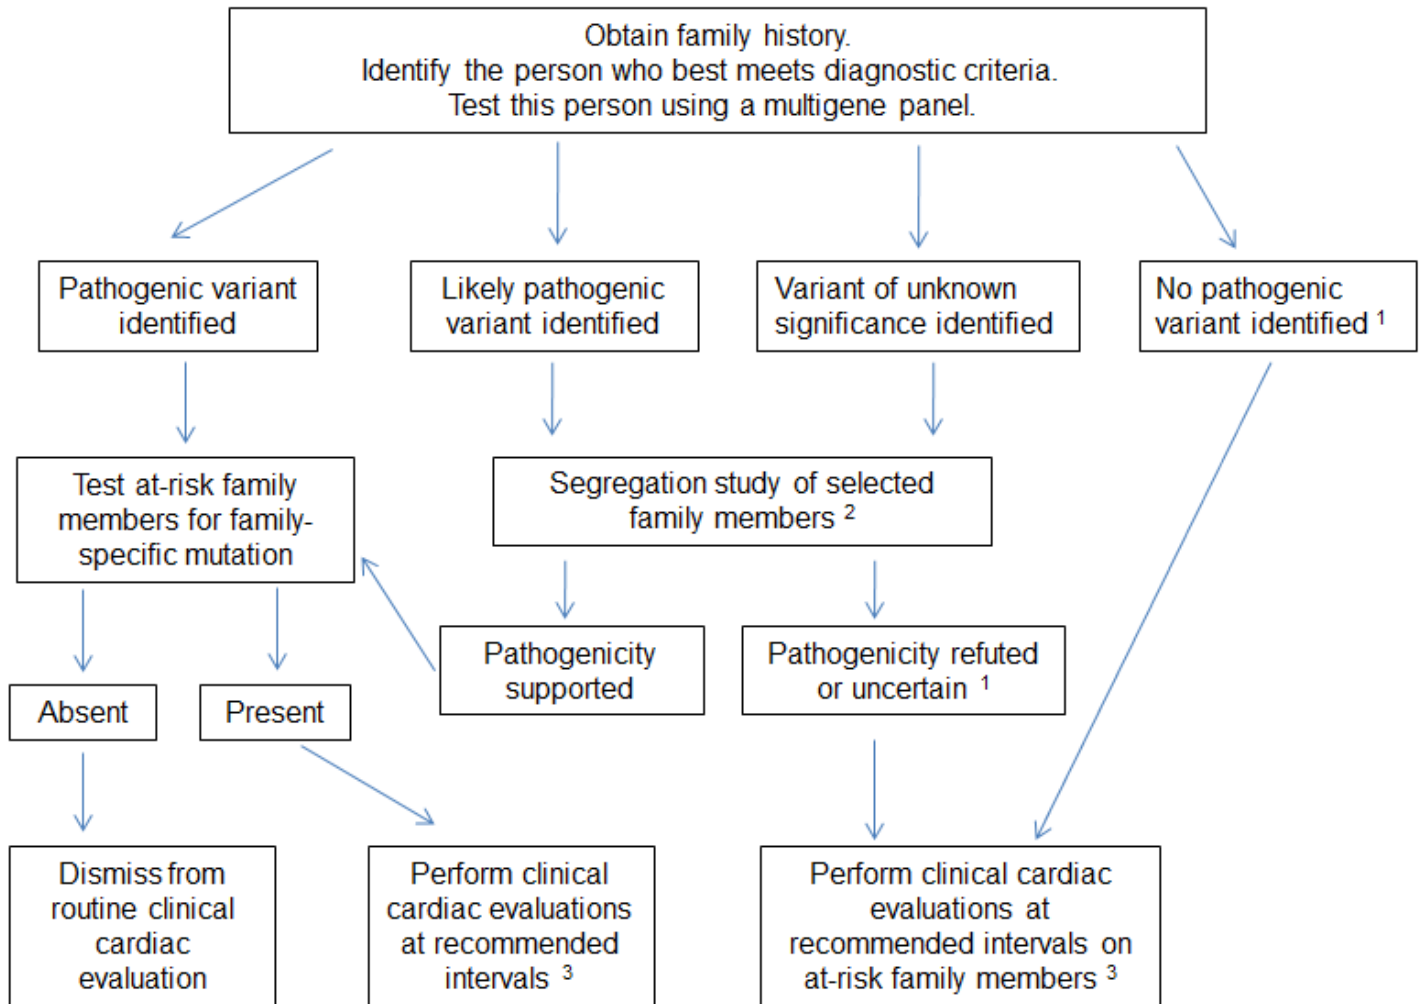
Obtain family history.
Identify the person who best meets diagnostic criteria.
Test this person using a multigene panel.

Pathogenic variant identified

Likely pathogenic variant identified

Variant of unknown significance identified

No pathogenic variant identified $^1$

Test at-risk family members for family-specific mutation

Segregation study of selected family members $^2$

Pathogenicity supported

Pathogenicity refuted or uncertain $^1$

Absent

Present

Dismiss from routine clinical cardiac evaluation

Perform clinical cardiac evaluations at recommended intervals $^3$

Perform clinical cardiac evaluations at recommended intervals on at-risk family members $^3$